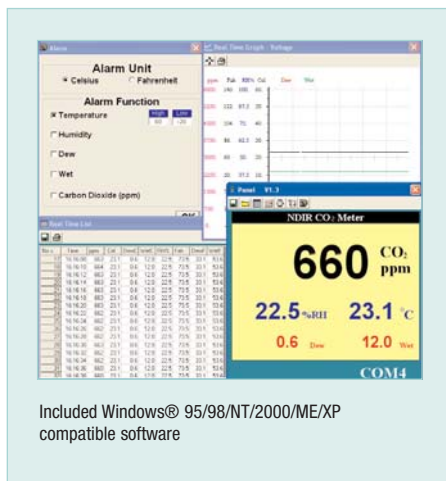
Alarm

Alarm Unit

Celsius

Fahrenheit

Alarm Function

Temperature

High

Low

Humidity

Dew

Wet

Carbon Dioxide (ppm)

OK

Real Time Graph - Voltage

Real Time List

Panel V1.3

NDIR $CO_2$ Meter

660 $CO_2$ ppm

22.5 %RH

23.1 °C

0.6 Dew

12.0 Wet

COM4

Included Windows® 95/98/NT/2000/ME/XP compatible software